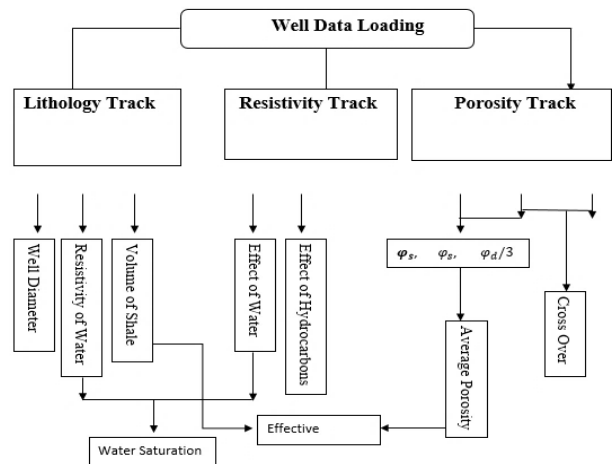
Well Data Loading

Lithology Track

Resistivity Track

Porosity Track

Well Diameter

Resistivity of Water

Volume of Shale

Effect of Water

Effect of Hydrocarbons

$\varphi_s$, $\varphi_s$, $\varphi_d/3$

Cross Over

Average Porosity

Effective

Water Saturation